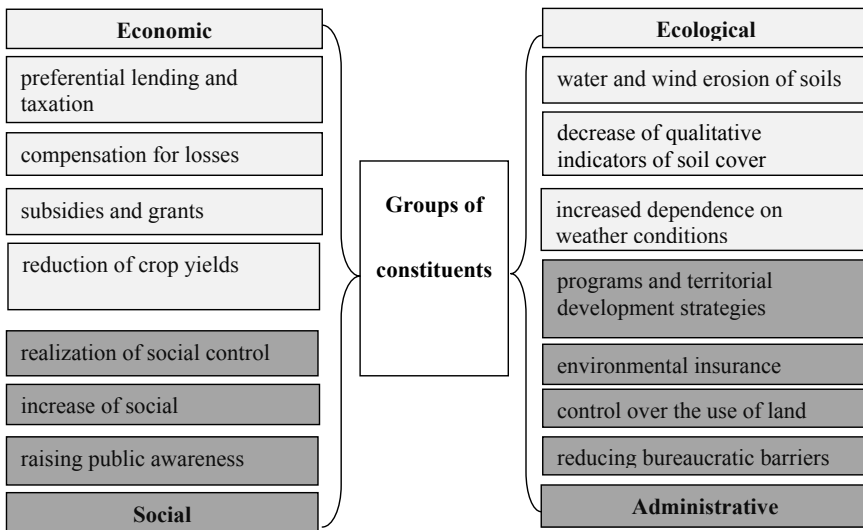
Economic

preferential lending and taxation

compensation for losses

subsidies and grants

reduction of crop yields

realization of social control

increase of social

raising public awareness

Social

Groups of constituents

Ecological

water and wind erosion of soils

decrease of qualitative indicators of soil cover

increased dependence on weather conditions

programs and territorial development strategies

environmental insurance

control over the use of land

reducing bureaucratic barriers

Administrative